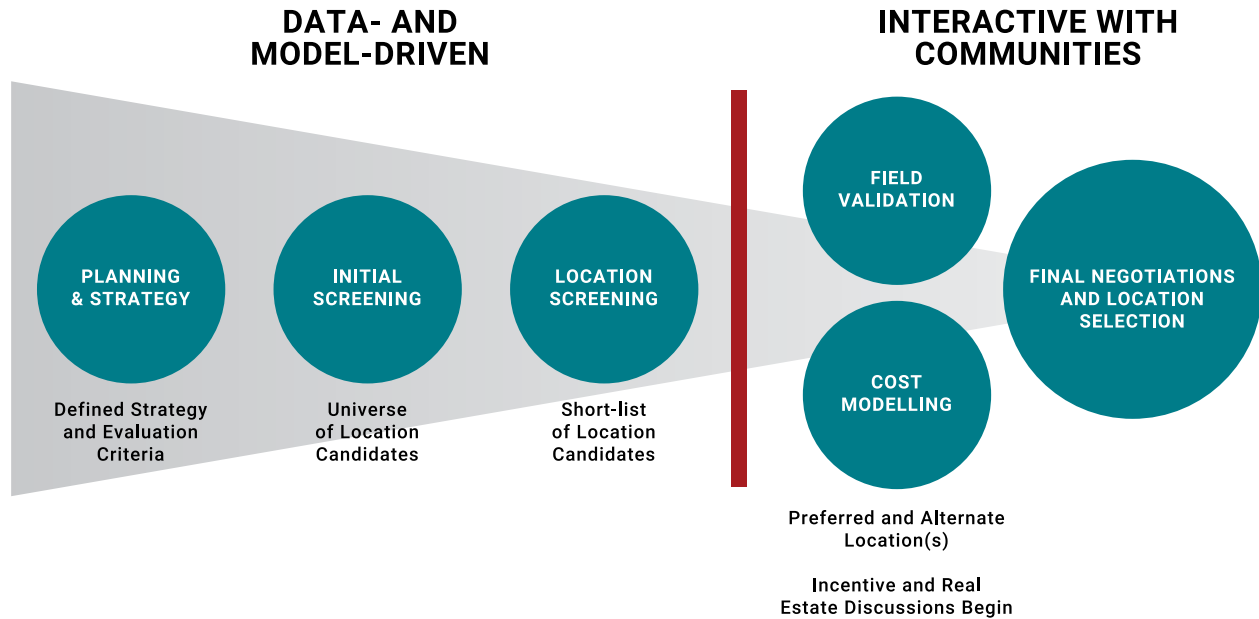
DATA- AND MODEL-DRIVEN

INTERACTIVE WITH COMMUNITIES

PLANNING & STRATEGY

Defined Strategy and Evaluation Criteria

INITIAL SCREENING

Universe of Location Candidates

LOCATION SCREENING

Short-list of Location Candidates

FIELD VALIDATION

COST MODELLING

Preferred and Alternate Location(s)

Incentive and Real Estate Discussions Begin

FINAL NEGOTIATIONS AND LOCATION SELECTION